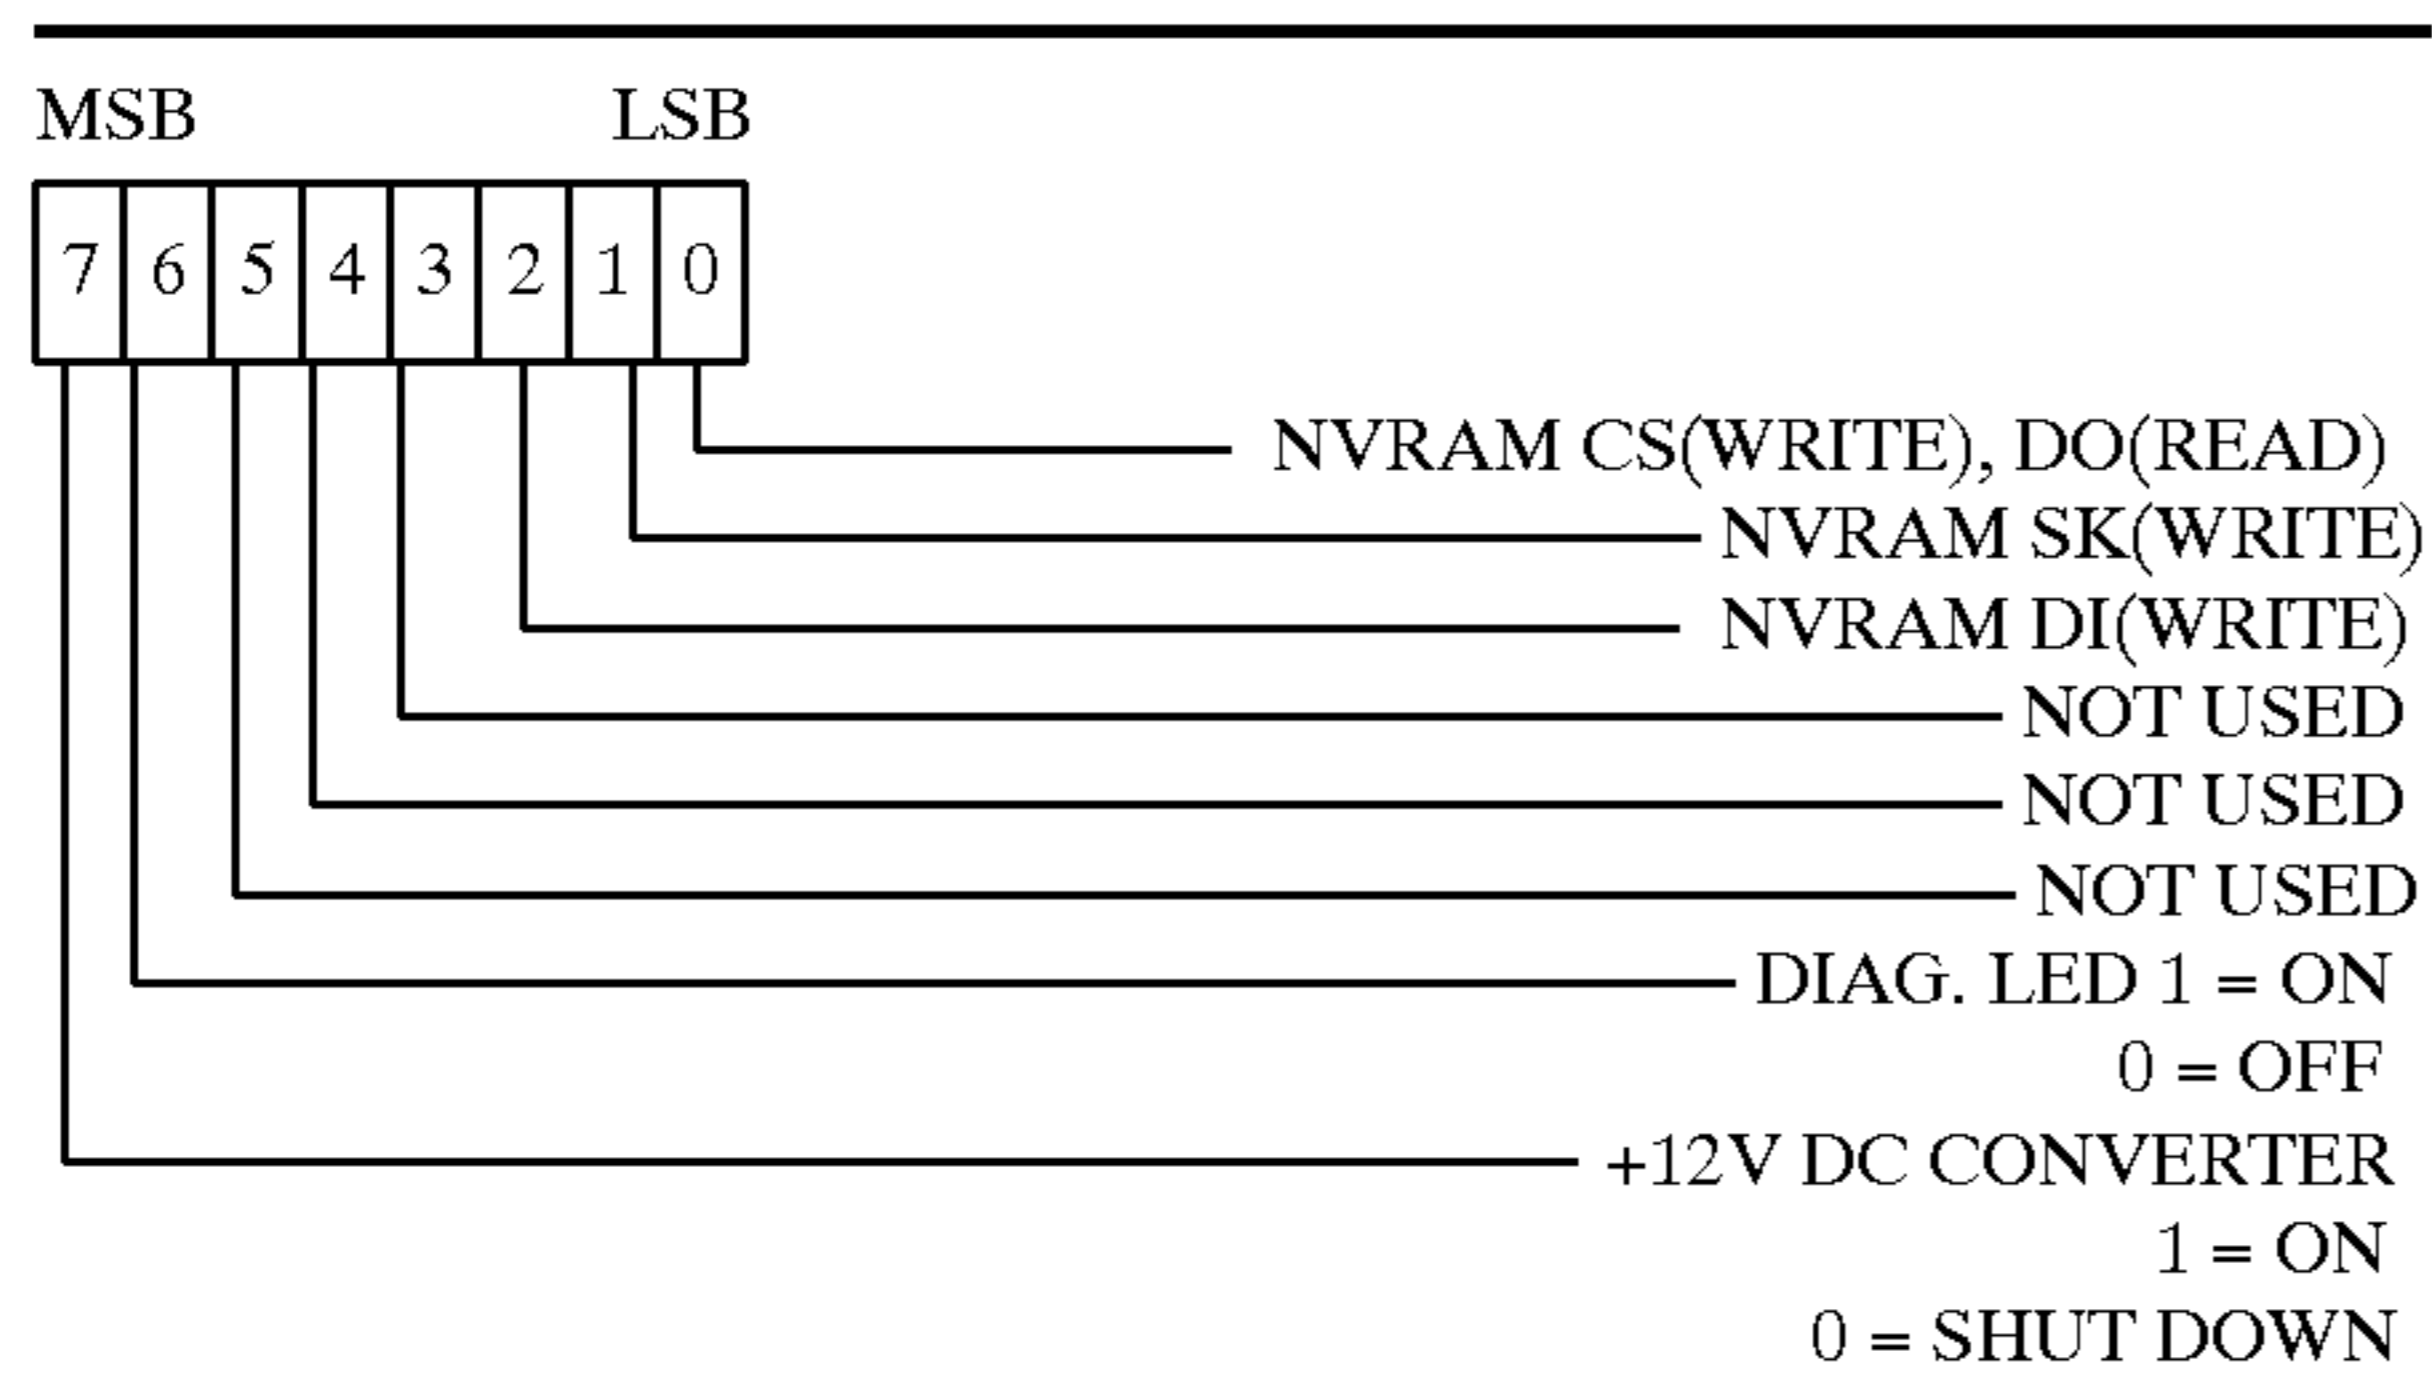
MSB LSB

| 7 | 6 | 5 | 4 | 3 | 2 | 1 | 0 |
|---|---|---|---|---|---|---|---|

NVRAM CS(WRITE), DO(READ)
NVRAM SK(WRITE)
NVRAM DI(WRITE)
NOT USED
NOT USED
NOT USED
DIAG. LED 1 = ON
0 = OFF
+12V DC CONVERTER
1 = ON
0 = SHUT DOWN